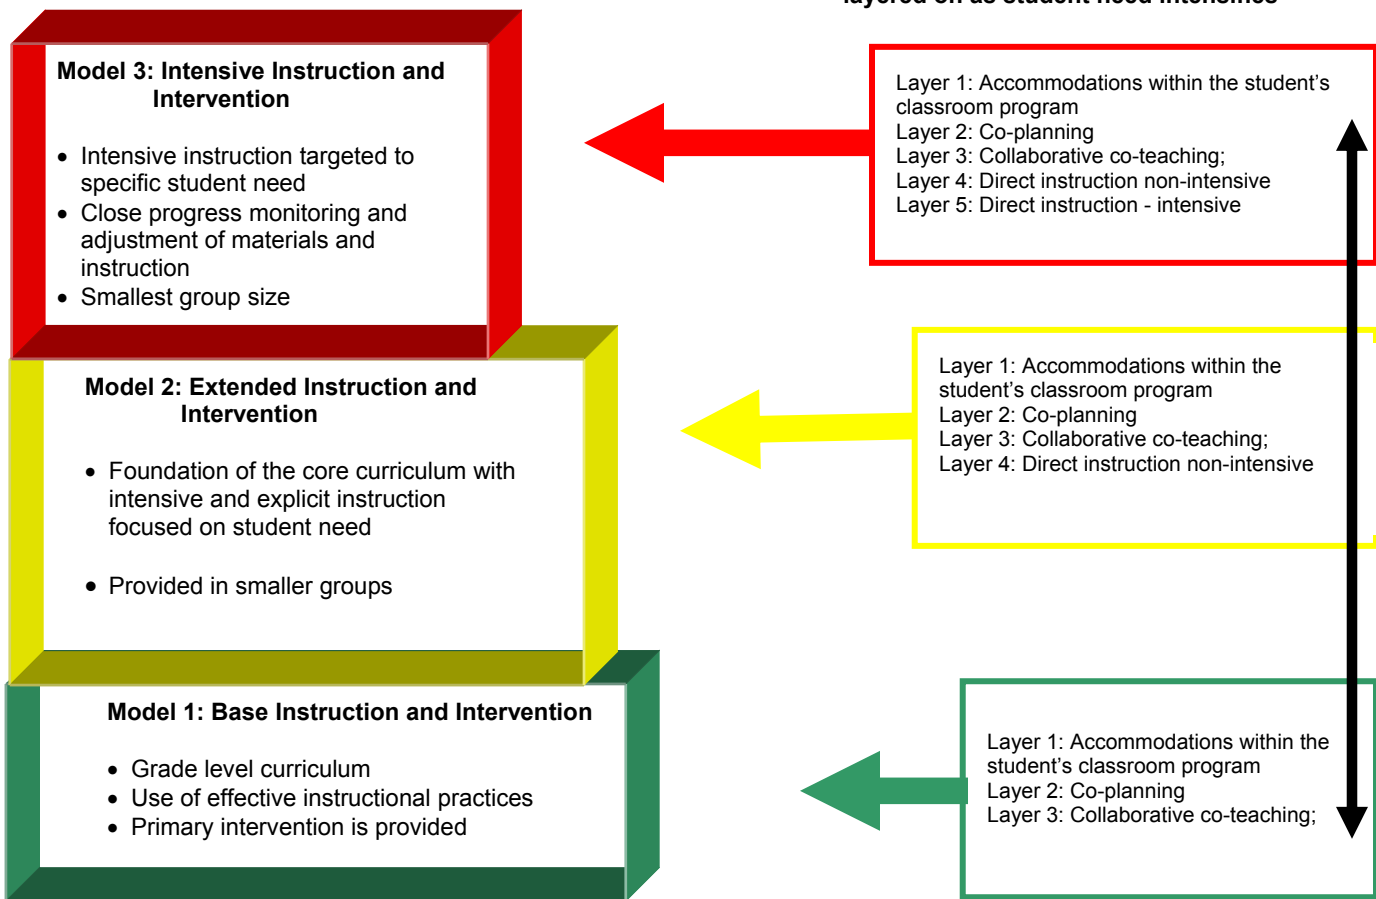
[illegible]

Model 3: Intensive Instruction and Intervention

- Intensive instruction targeted to specific student need
- Close progress monitoring and adjustment of materials and instruction
- Smallest group size

Layer 1: Accommodations within the student's classroom program
Layer 2: Co-planning
Layer 3: Collaborative co-teaching;
Layer 4: Direct instruction non-intensive
Layer 5: Direct instruction - intensive

Model 2: Extended Instruction and Intervention

- Foundation of the core curriculum with intensive and explicit instruction focused on student need
- Provided in smaller groups

Layer 1: Accommodations within the student's classroom program
Layer 2: Co-planning
Layer 3: Collaborative co-teaching;
Layer 4: Direct instruction non-intensive

Model 1: Base Instruction and Intervention

- Grade level curriculum
- Use of effective instructional practices
- Primary intervention is provided

Layer 1: Accommodations within the student's classroom program
Layer 2: Co-planning
Layer 3: Collaborative co-teaching;